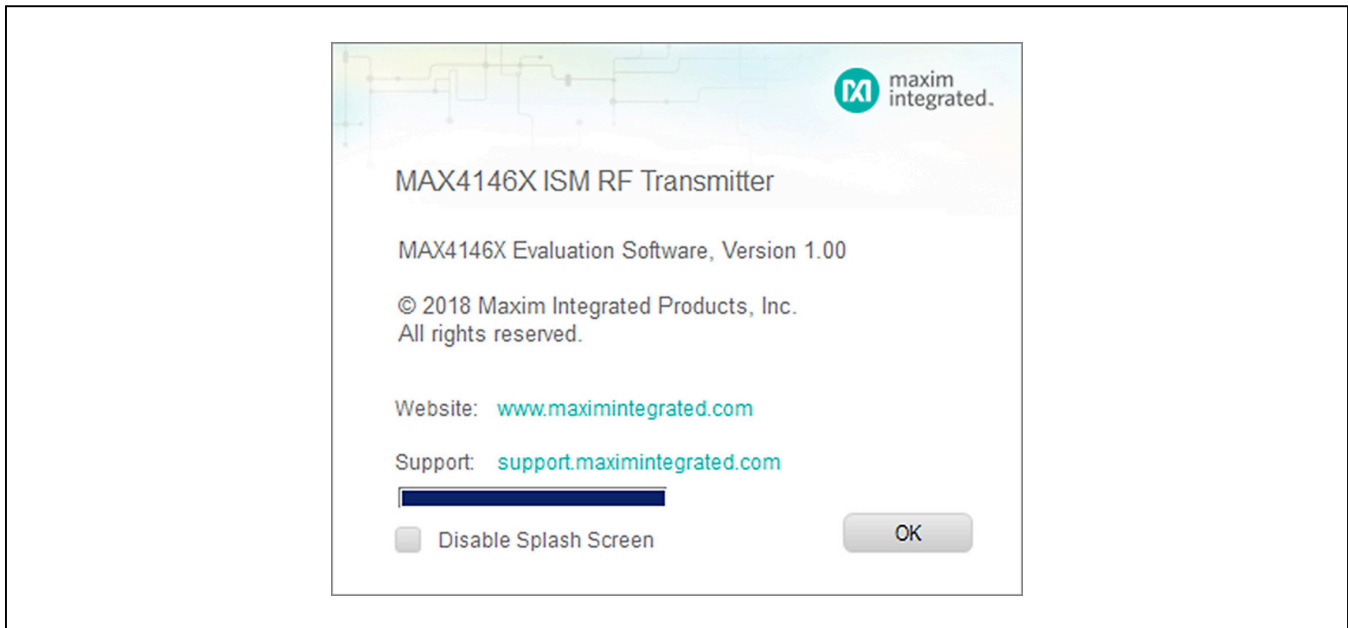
maxim integrated.

MAX4146X ISM RF Transmitter

MAX4146X Evaluation Software, Version 1.00

© 2018 Maxim Integrated Products, Inc.
All rights reserved.

Website: www.maximintegrated.com

Support: support.maximintegrated.com

Disable Splash Screen

OK